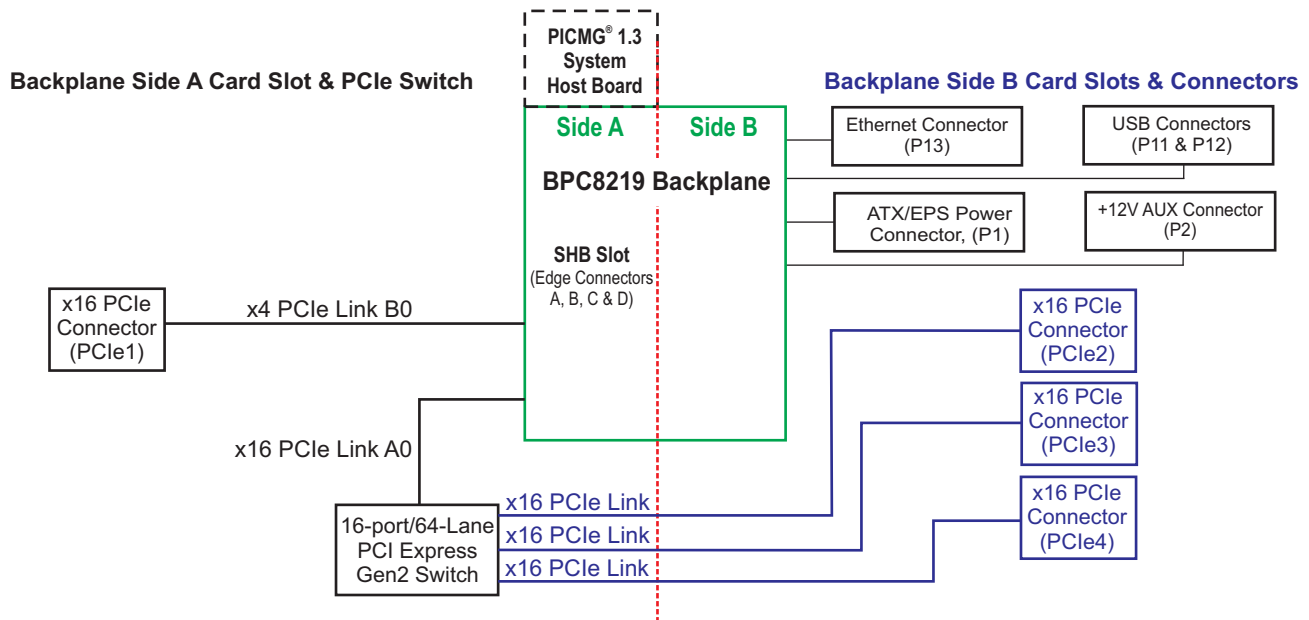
PICMG® 1.3 System Host Board

Backplane Side A Card Slot & PCIe Switch

Backplane Side B Card Slots & Connectors

Side A

Side B

BPC8219 Backplane

SHB Slot
(Edge Connectors A, B, C & D)

Ethernet Connector (P13)

USB Connectors (P11 & P12)

ATX/EPS Power Connector, (P1)

+12V AUX Connector (P2)

x16 PCIe Connector (PCIe1)

x4 PCIe Link B0

x16 PCIe Connector (PCIe2)

x16 PCIe Connector (PCIe3)

x16 PCIe Link A0

x16 PCIe Connector (PCIe4)

x16 PCIe Link

x16 PCIe Link

x16 PCIe Link

16-port/64-Lane PCI Express Gen2 Switch